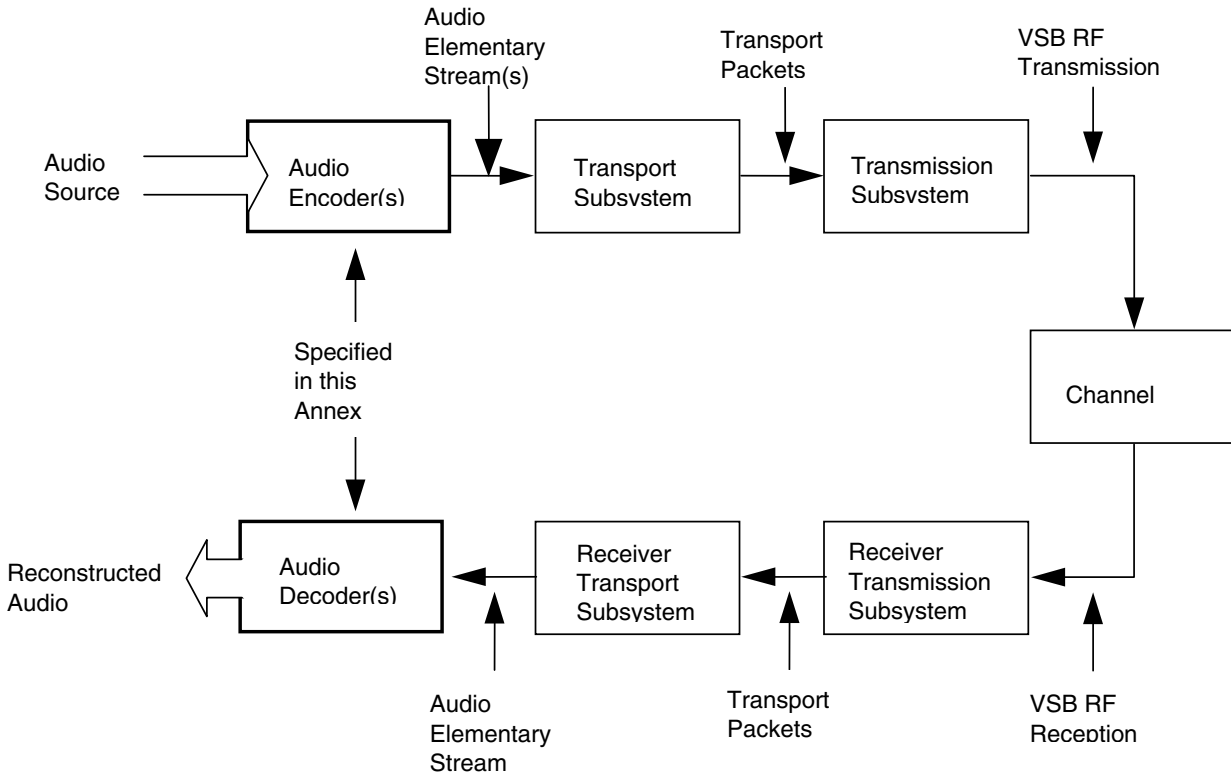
Audio Elementary Stream(s)

Transport Packets

VSB RF Transmission

Audio Source

Audio Encoder(s)

Transport Subsystem

Transmission Subsystem

Channel

Specified in this Annex

Reconstructed Audio

Audio Decoder(s)

Receiver Transport Subsystem

Receiver Transmission Subsystem

Audio Elementary Stream

Transport Packets

VSB RF Reception